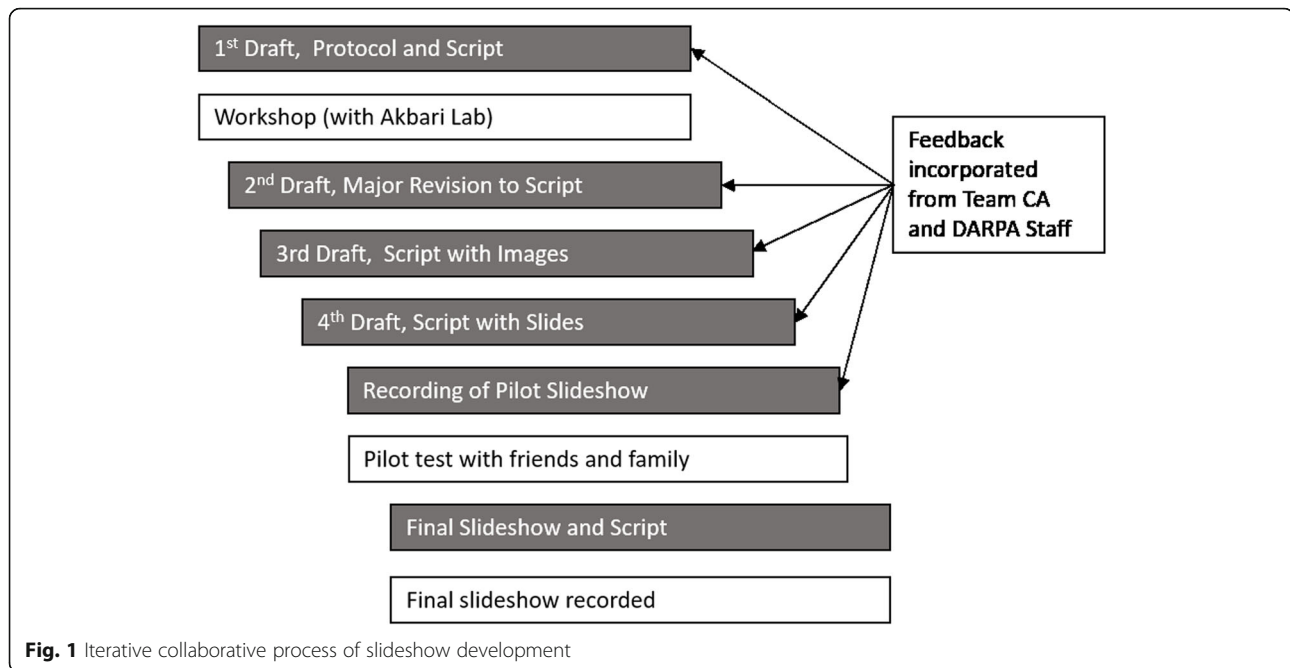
1$^{st}$ Draft, Protocol and Script

Workshop (with Akbari Lab)

Feedback incorporated from Team CA and DARPA Staff

2$^{nd}$ Draft, Major Revision to Script

3rd Draft, Script with Images

4$^{th}$ Draft, Script with Slides

Recording of Pilot Slideshow

Pilot test with friends and family

Final Slideshow and Script

Final slideshow recorded

**Fig. 1** Iterative collaborative process of slideshow development